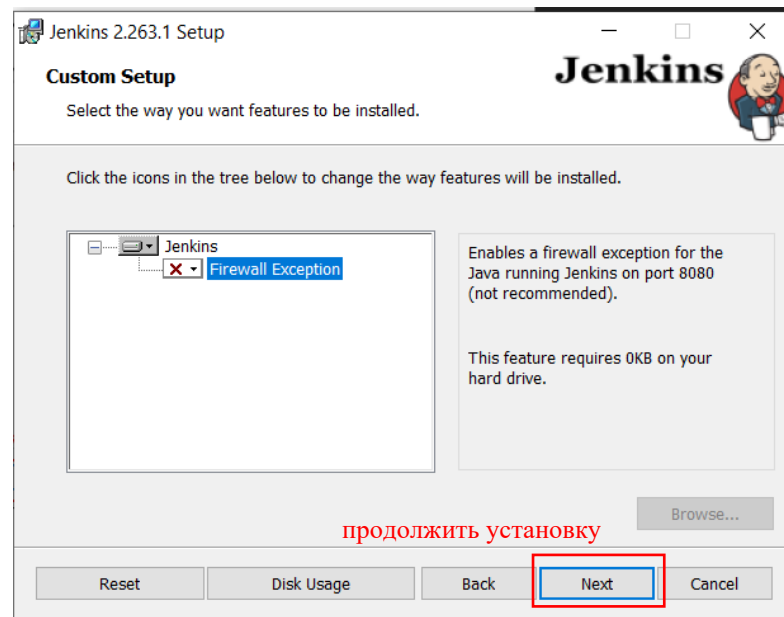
Jenkins 2.263.1 Setup

Custom Setup

Select the way you want features to be installed.

Jenkins

Click the icons in the tree below to change the way features will be installed.

Jenkins

Firewall Exception

Enables a firewall exception for the Java running Jenkins on port 8080 (not recommended).

This feature requires 0KB on your hard drive.

Browse...

продолжить установку

Reset

Disk Usage

Back

Next

Cancel